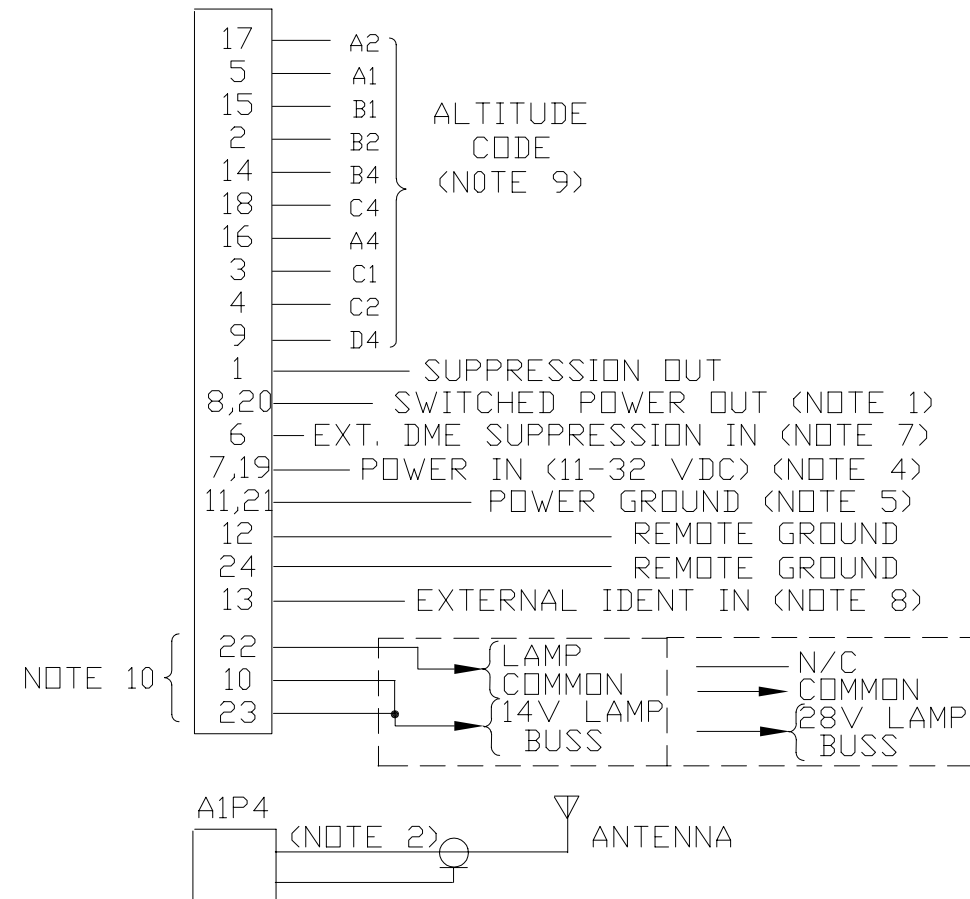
17 A2
5 A1
15 B1
2 B2
14 B4
18 C4
16 A4
3 C1
4 C2
9 D4

ALTITUDE CODE (NOTE 9)

1 SUPPRESSION OUT
8,20 SWITCHED POWER OUT (NOTE 1)
6 EXT. DME SUPPRESSION IN (NOTE 7)
7,19 POWER IN (11-32 VDC) (NOTE 4)
11,21 POWER GROUND (NOTE 5)
12 REMOTE GROUND
24 REMOTE GROUND
13 EXTERNAL IDENT IN (NOTE 8)

NOTE 10
22
10
23

LAMP COMMON
14V LAMP BUSS

N/C
COMMON
28V LAMP BUSS

A1P4
(NOTE 2)
ANTENNA